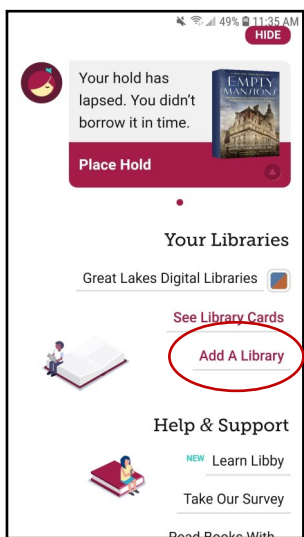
49% 11:35 AM

HIDE

Your hold has lapsed. You didn't borrow it in time.

EMPTY MANSIONS

Place Hold

Your Libraries

Great Lakes Digital Libraries

See Library Cards

Add A Library

Help & Support

NEW Learn Libby

Take Our Survey

Read Books With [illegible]